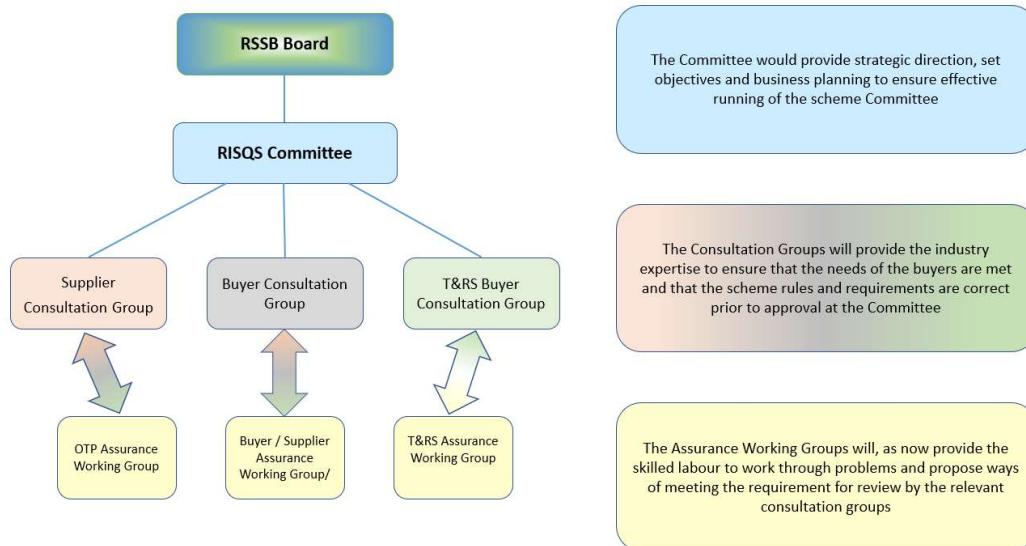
RSSB Board

RISQS Committee

Supplier Consultation Group

Buyer Consultation Group

T&RS Buyer Consultation Group

OTP Assurance Working Group

Buyer / Supplier Assurance Working Group/

T&RS Assurance Working Group

The Committee would provide strategic direction, set objectives and business planning to ensure effective running of the scheme Committee

The Consultation Groups will provide the industry expertise to ensure that the needs of the buyers are met and that the scheme rules and requirements are correct prior to approval at the Committee

The Assurance Working Groups will, as now provide the skilled labour to work through problems and propose ways of meeting the requirement for review by the relevant consultation groups